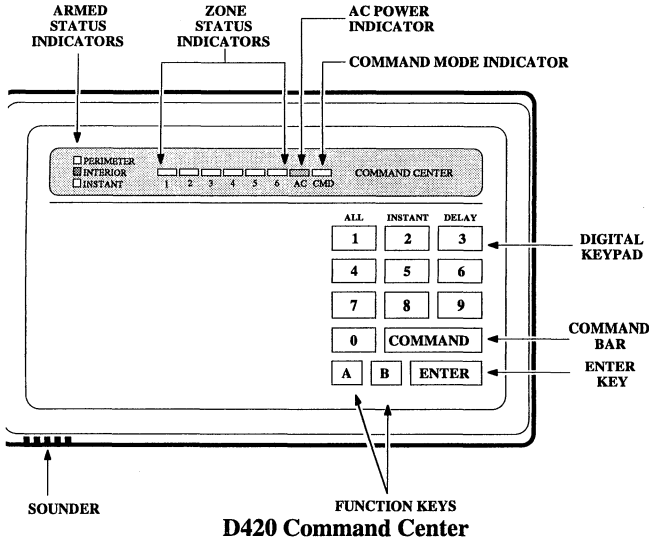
ARMED STATUS INDICATORS

ZONE STATUS INDICATORS

AC POWER INDICATOR

COMMAND MODE INDICATOR

PERIMETER
INTERIOR
INSTANT

1 2 3 4 5 6 AC CMD

COMMAND CENTER

ALL INSTANT DELAY

1 2 3
4 5 6
7 8 9
0 COMMAND
A B ENTER

DIGITAL KEYPAD

COMMAND BAR

ENTER KEY

SOUNDER

FUNCTION KEYS

D420 Command Center